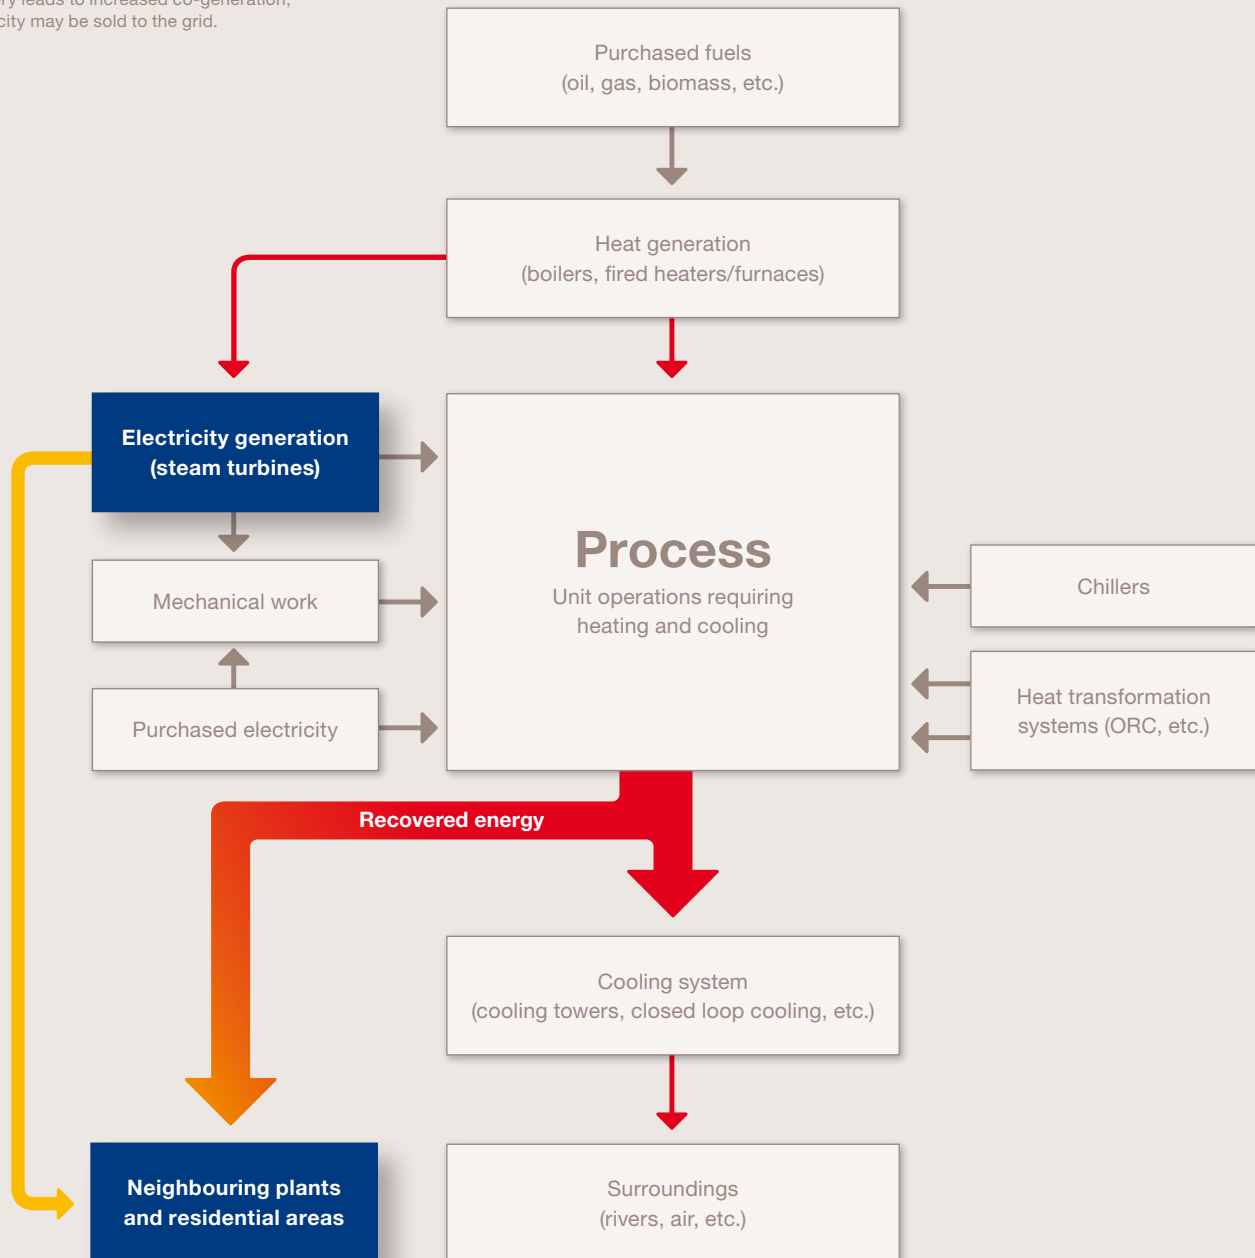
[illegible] leads to increased co-generation, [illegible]city may be sold to the grid.

Purchased fuels
(oil, gas, biomass, etc.)

Heat generation
(boilers, fired heaters/furnaces)

Electricity generation
(steam turbines)

Mechanical work

Purchased electricity

Process
Unit operations requiring heating and cooling

Chillers

Heat transformation systems (ORC, etc.)

Recovered energy

Cooling system
(cooling towers, closed loop cooling, etc.)

Neighbouring plants and residential areas

Surroundings
(rivers, air, etc.)